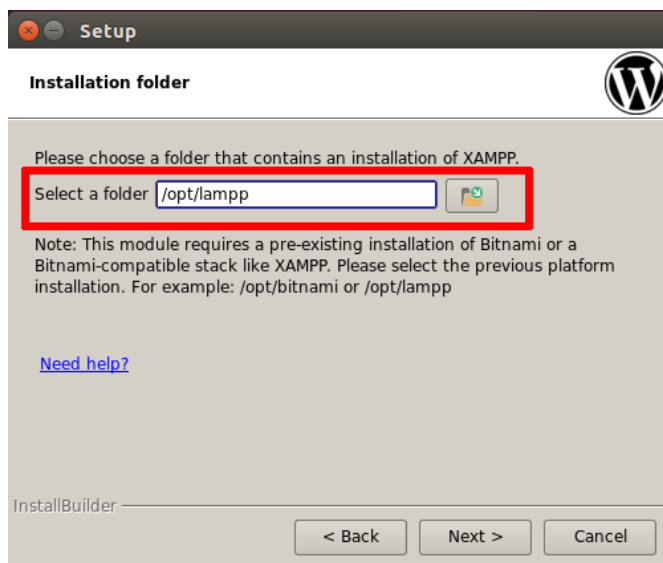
Setup

Installation folder

Please choose a folder that contains an installation of XAMPP.

Select a folder /opt/lampp

Note: This module requires a pre-existing installation of Bitnami or a Bitnami-compatible stack like XAMPP. Please select the previous platform installation. For example: /opt/bitnami or /opt/lampp

Need help?

InstallBuilder

< Back Next > Cancel